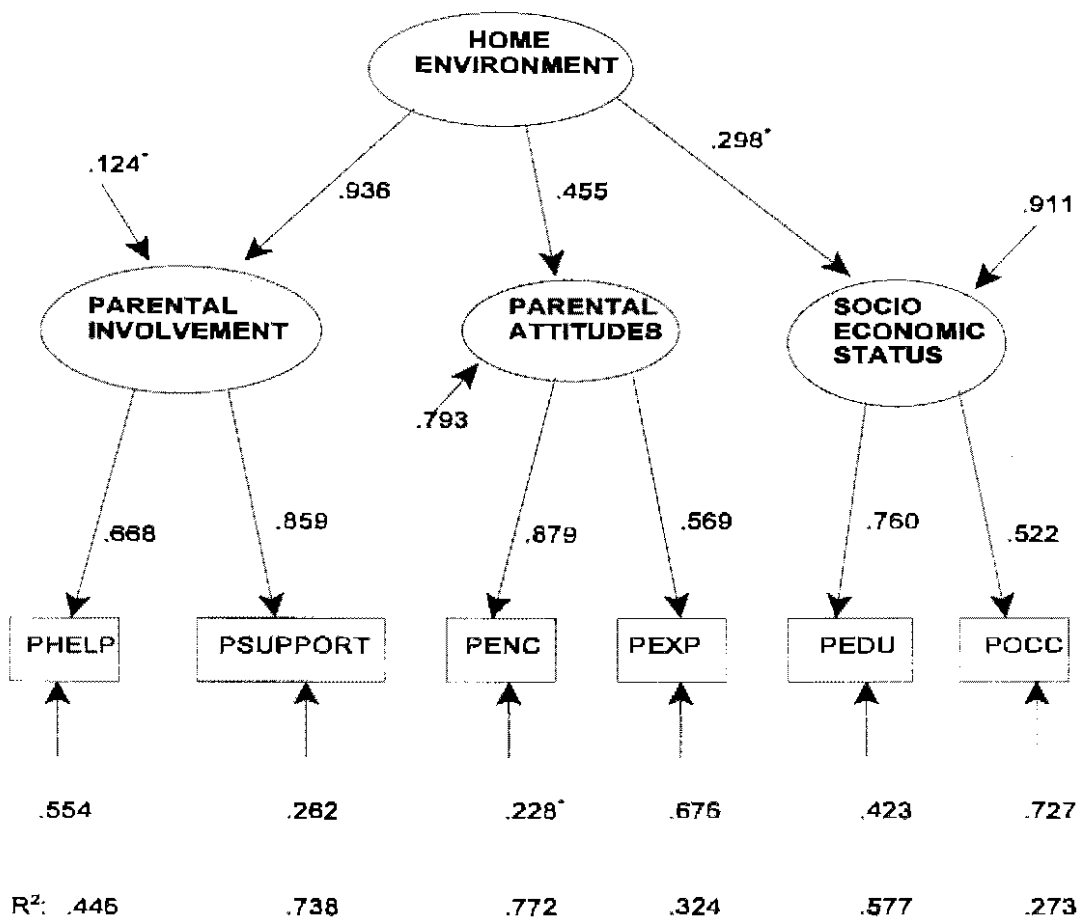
HOME ENVIRONMENT

.124*

.936

.455

.298*

.911

PARENTAL INVOLVEMENT

PARENTAL ATTITUDES

SOCIO ECONOMIC STATUS

.793

.668

.859

.879

.569

.760

.522

PHELP

PSUPPORT

PENC

PEXP

PEDU

POCC

.554

.262

.228*

.676

.423

.727

$R^2$: .446

.738

.772

.324

.577

.273